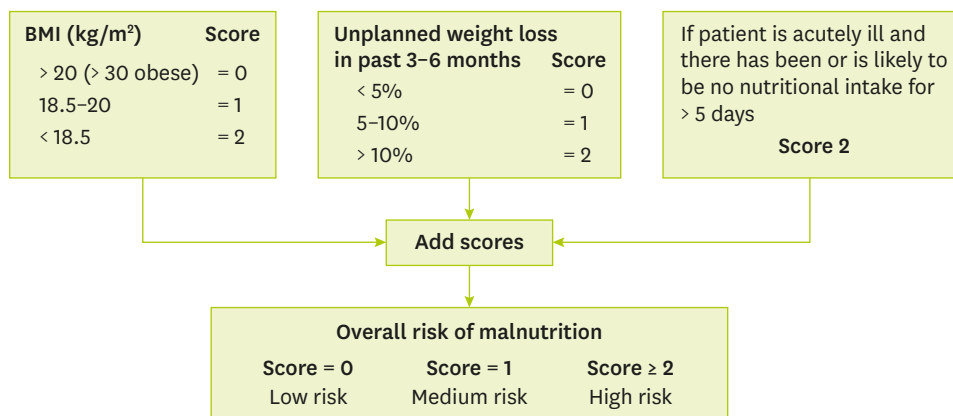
BMI (kg/m²) Score

> 20 (> 30 obese) = 0

18.5–20 = 1

< 18.5 = 2

Unplanned weight loss in past 3–6 months Score

< 5% = 0

5–10% = 1

> 10% = 2

If patient is acutely ill and there has been or is likely to be no nutritional intake for > 5 days

Score 2

Add scores

Overall risk of malnutrition

| Score = 0 | Score = 1 | Score ≥ 2 |
|---|---|---|
| Low risk | Medium risk | High risk |